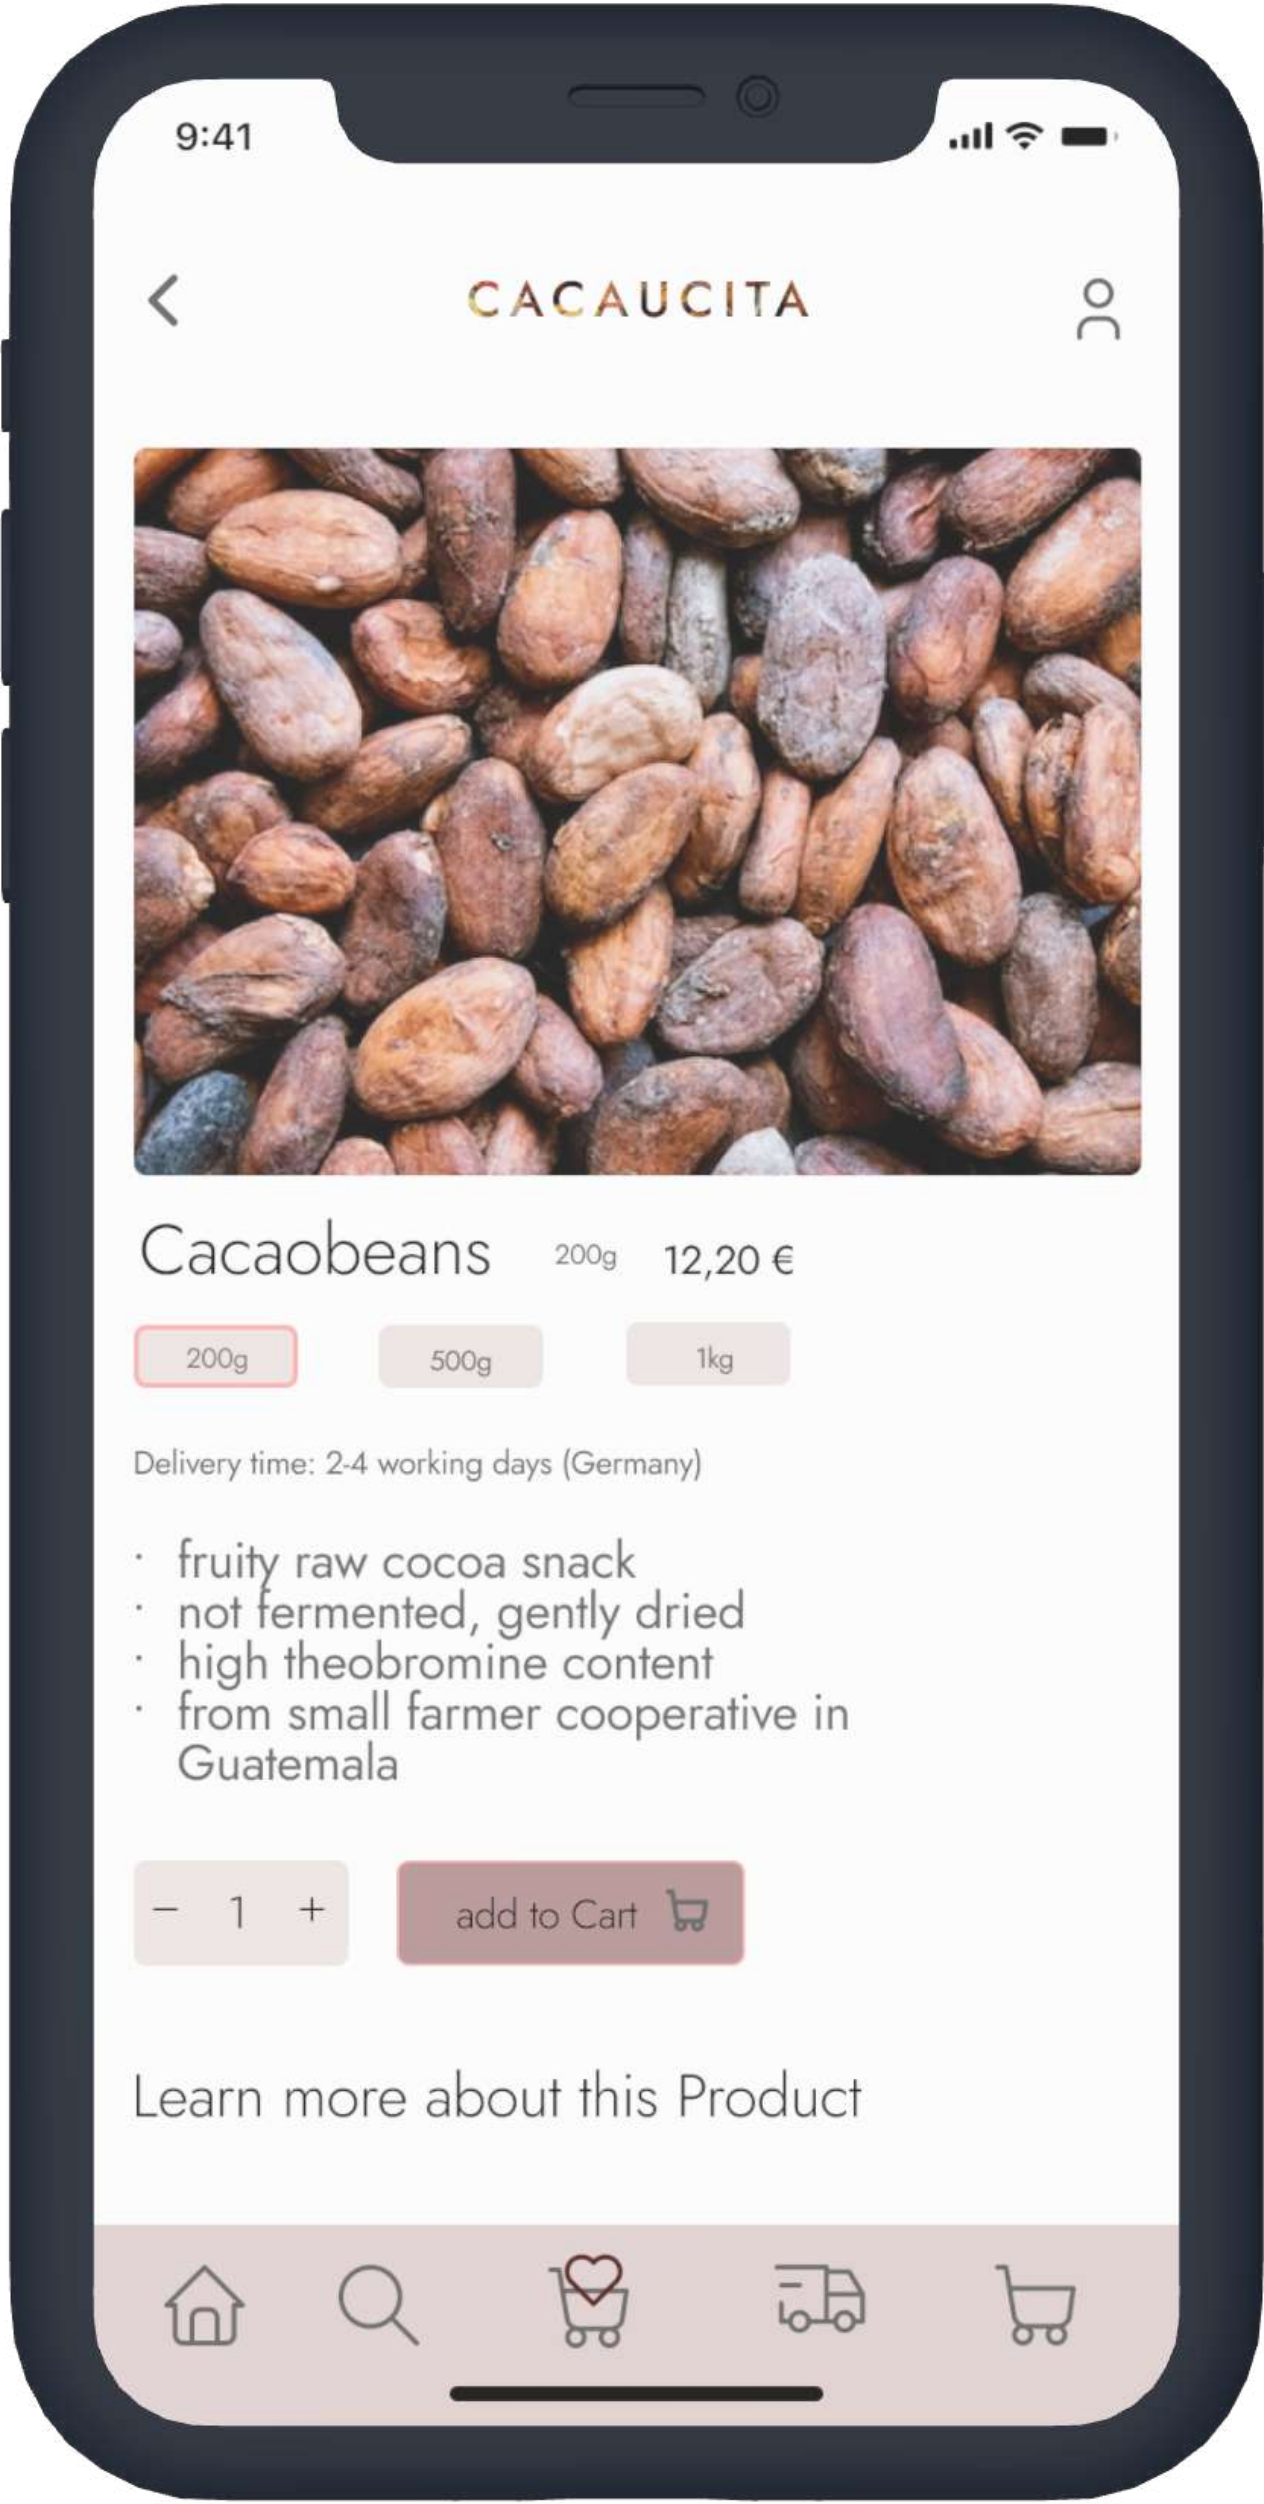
9:41

CACAUCITA

Cacaobeans 200g 12,20 €

200g 500g 1kg

Delivery time: 2-4 working days (Germany)

· fruity raw cocoa snack
· not fermented, gently dried
· high theobromine content
· from small farmer cooperative in Guatemala

− 1 +

add to Cart

Learn more about this Product